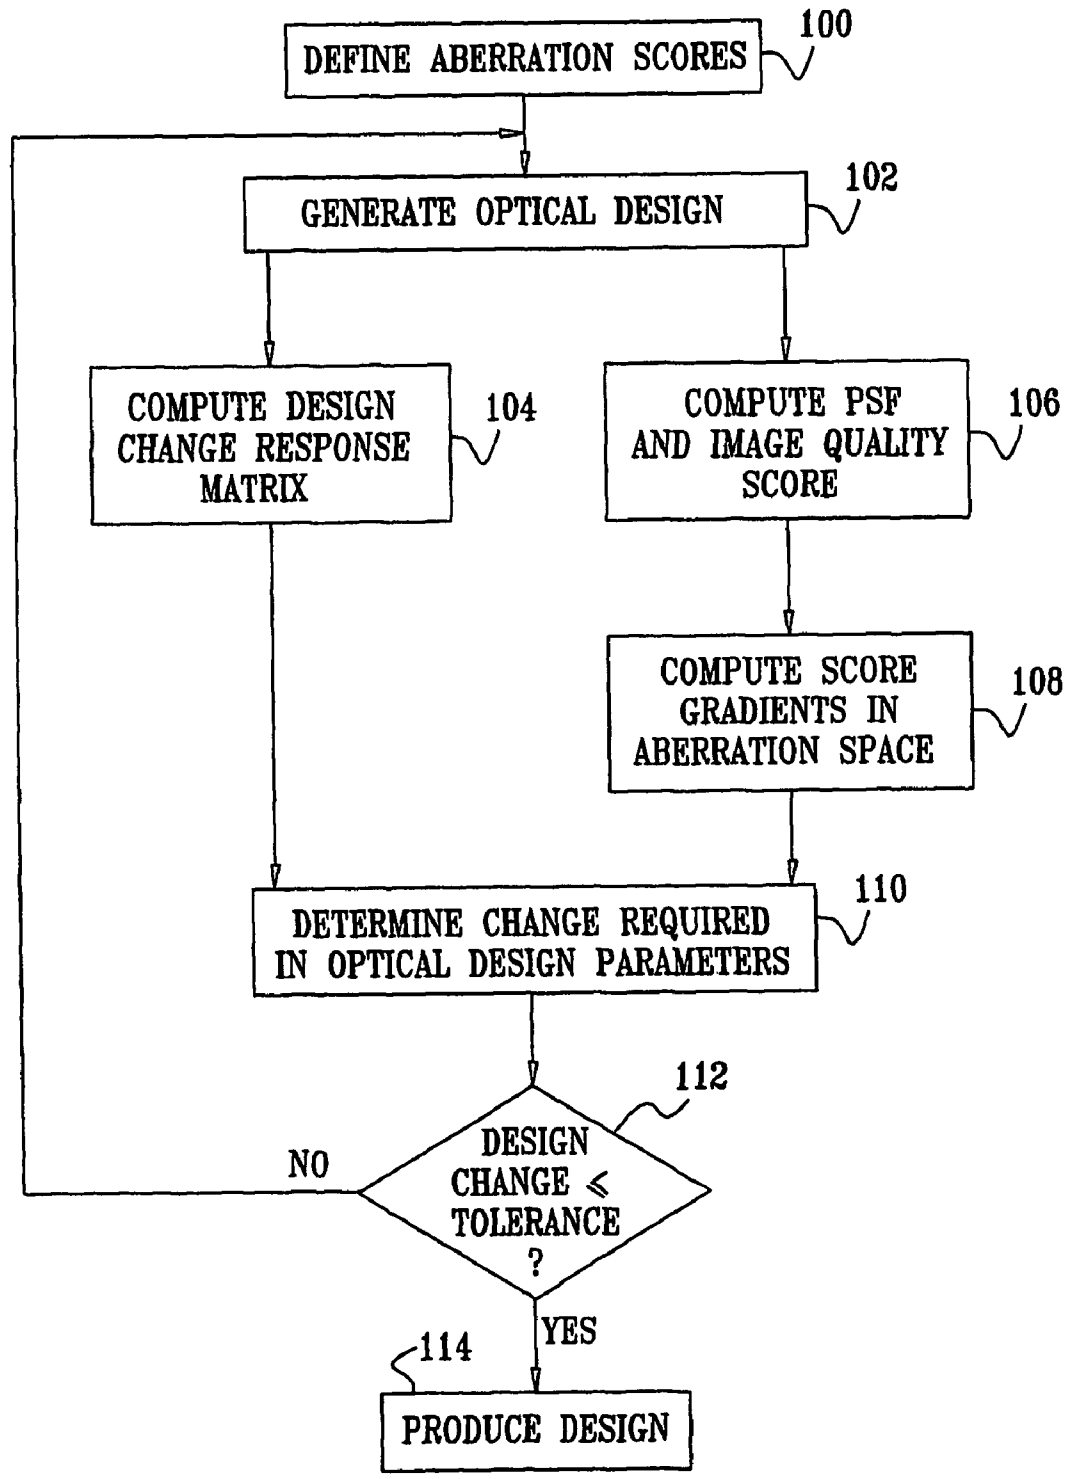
DEFINE ABERRATION SCORES
100

GENERATE OPTICAL DESIGN
102

COMPUTE DESIGN CHANGE RESPONSE MATRIX
104

COMPUTE PSF AND IMAGE QUALITY SCORE
106

COMPUTE SCORE GRADIENTS IN ABERRATION SPACE
108

DETERMINE CHANGE REQUIRED IN OPTICAL DESIGN PARAMETERS
110

112
NO
DESIGN CHANGE $\leqslant$ TOLERANCE ?
YES

114
PRODUCE DESIGN